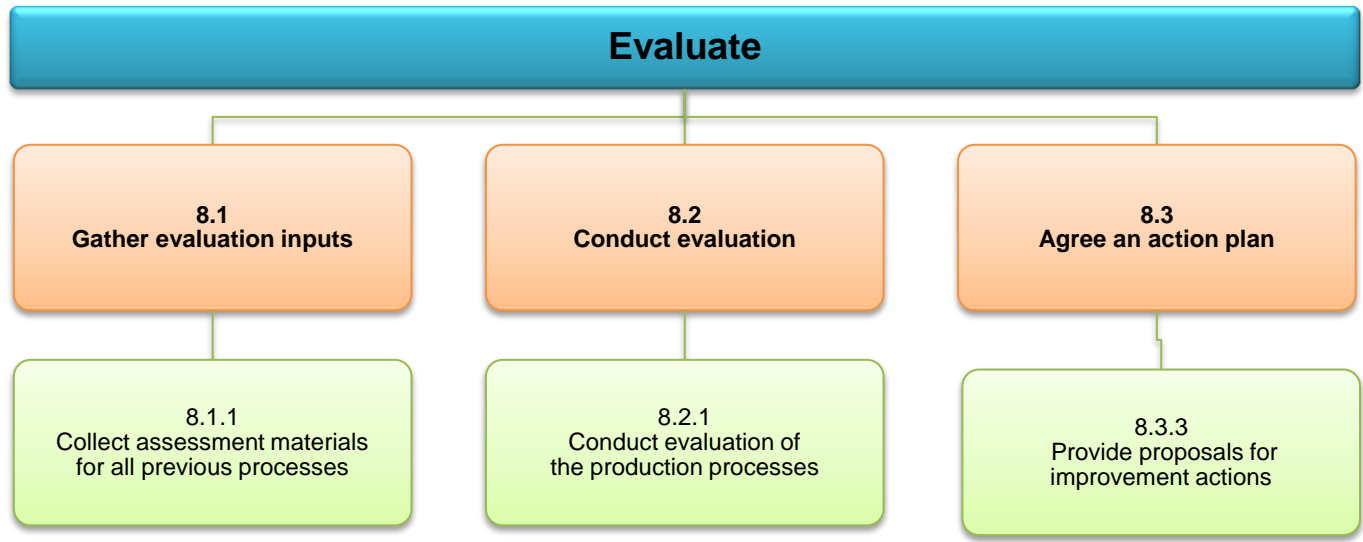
Evaluate

8.1
Gather evaluation inputs

8.1.1
Collect assessment materials for all previous processes

8.2
Conduct evaluation

8.2.1
Conduct evaluation of the production processes

8.3
Agree an action plan

8.3.3
Provide proposals for improvement actions